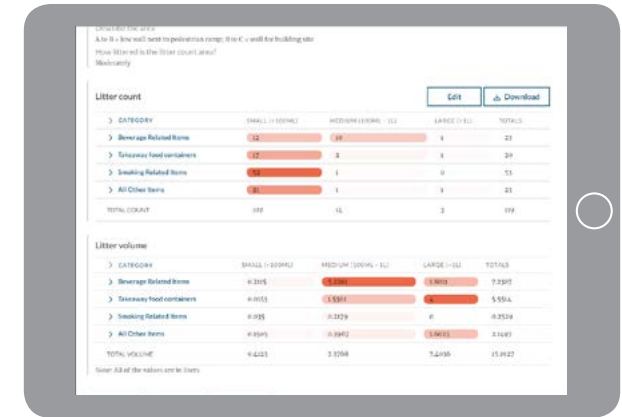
Describe the area
A to B = low wall next to pedestrian ramp; B to C = wall for building site
How littered is the litter count area?
Moderately

Litter count

Edit
Download

| > CATEGORY | SMALL (<100ML) | MEDIUM (100ML - 1L) | LARGE (>1L) | TOTALS |
|---|---|---|---|---|
| > Beverage Related Items | 12 | 10 | 1 | 23 |
| > Takeaway food containers | 17 | 3 | 1 | 20 |
| > Smoking Related Items | 52 | 1 | 0 | 53 |
| > All Other Items | 21 | 1 | 1 | 23 |
| TOTAL COUNT | 102 | 15 | 2 | 119 |

Litter volume

| > CATEGORY | SMALL (<100ML) | MEDIUM (100ML - 1L) | LARGE (>1L) | TOTALS |
|---|---|---|---|---|
| > Beverage Related Items | 0.2115 | 5.1082 | 1.9000 | 7.2197 |
| > Takeaway food containers | 0.0053 | 1.5501 | 4 | 5.5554 |
| > Smoking Related Items | 0.035 | 0.3179 | 0 | 0.3529 |
| > All Other Items | 0.1905 | 0.3962 | 1.5616 | 2.1483 |
| TOTAL VOLUME | 0.4423 | 7.3768 | 7.4616 | 15.1827 |

Note: All of the values are in liters